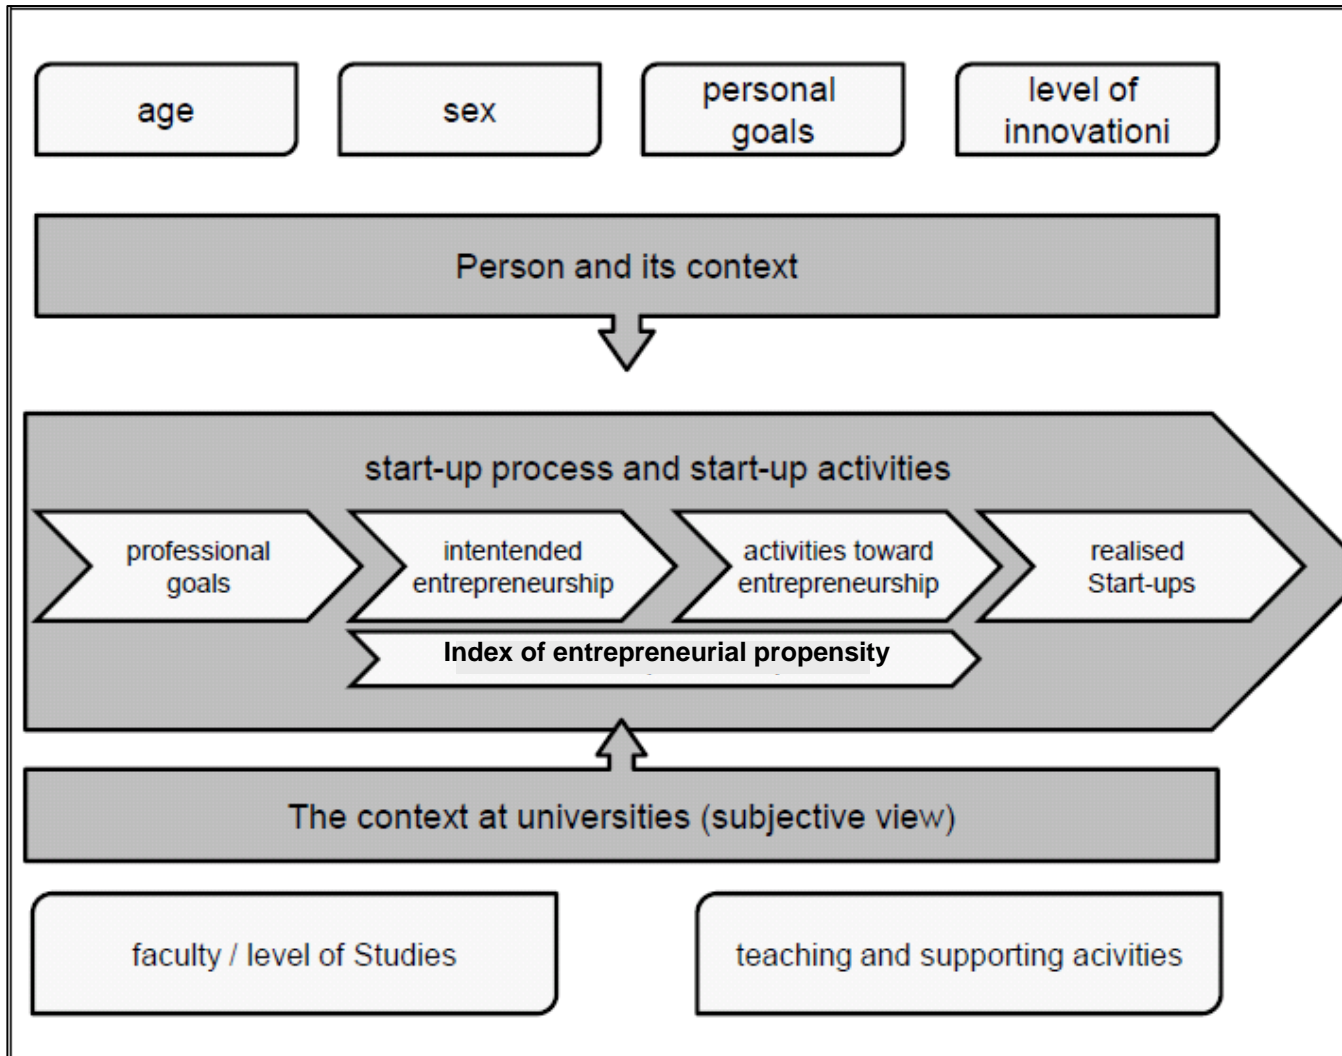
age

sex

personal goals

level of innovationi

Person and its context

start-up process and start-up activities

professional goals

intentended entrepreneurship

activities toward entrepreneurship

realised Start-ups

Index of entrepreneurial propensity

The context at universities (subjective view)

faculty / level of Studies

teaching and supporting acivities